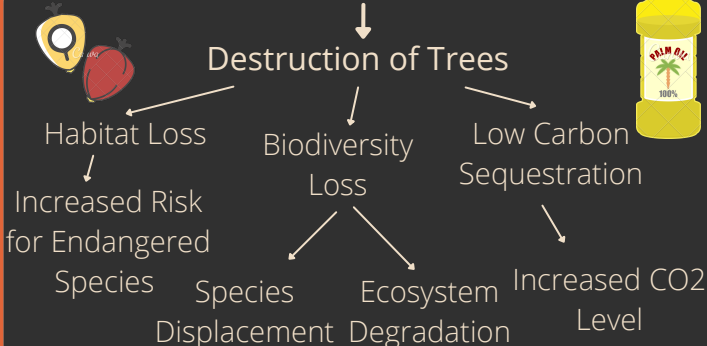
Destruction of Trees

Habitat Loss

Increased Risk for Endangered Species

Biodiversity Loss

Species Displacement

Ecosystem Degradation

Low Carbon Sequestration

Increased CO2 Level

PALM OIL

100%